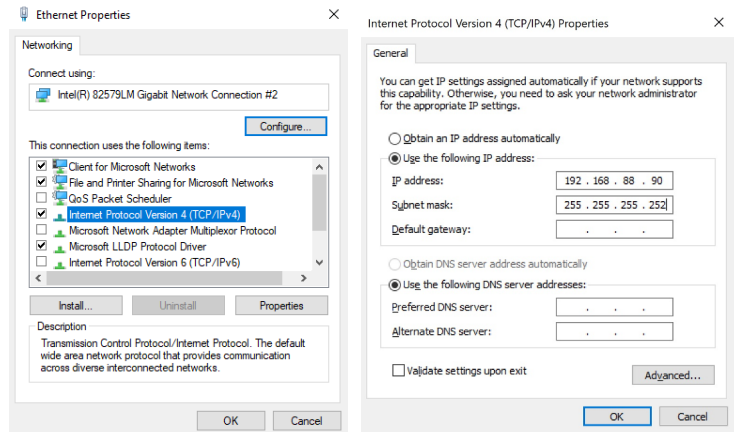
Ethernet Properties

Networking

Connect using:

Intel(R) 82579LM Gigabit Network Connection #2

Configure...

This connection uses the following items:

Client for Microsoft Networks
File and Printer Sharing for Microsoft Networks
QoS Packet Scheduler
Internet Protocol Version 4 (TCP/IPv4)
Microsoft Network Adapter Multiplexor Protocol
Microsoft LLDP Protocol Driver
Internet Protocol Version 6 (TCP/IPv6)

Install... Uninstall Properties

Description

Transmission Control Protocol/Internet Protocol. The default wide area network protocol that provides communication across diverse interconnected networks.

OK Cancel

Internet Protocol Version 4 (TCP/IPv4) Properties

General

You can get IP settings assigned automatically if your network supports this capability. Otherwise, you need to ask your network administrator for the appropriate IP settings.

Obtain an IP address automatically

Use the following IP address:

IP address: 192 . 168 . 88 . 90

Subnet mask: 255 . 255 . 255 . 252

Default gateway: . . .

Obtain DNS server address automatically

Use the following DNS server addresses:

Preferred DNS server: . . .

Alternate DNS server: . . .

Validate settings upon exit

Advanced...

OK Cancel